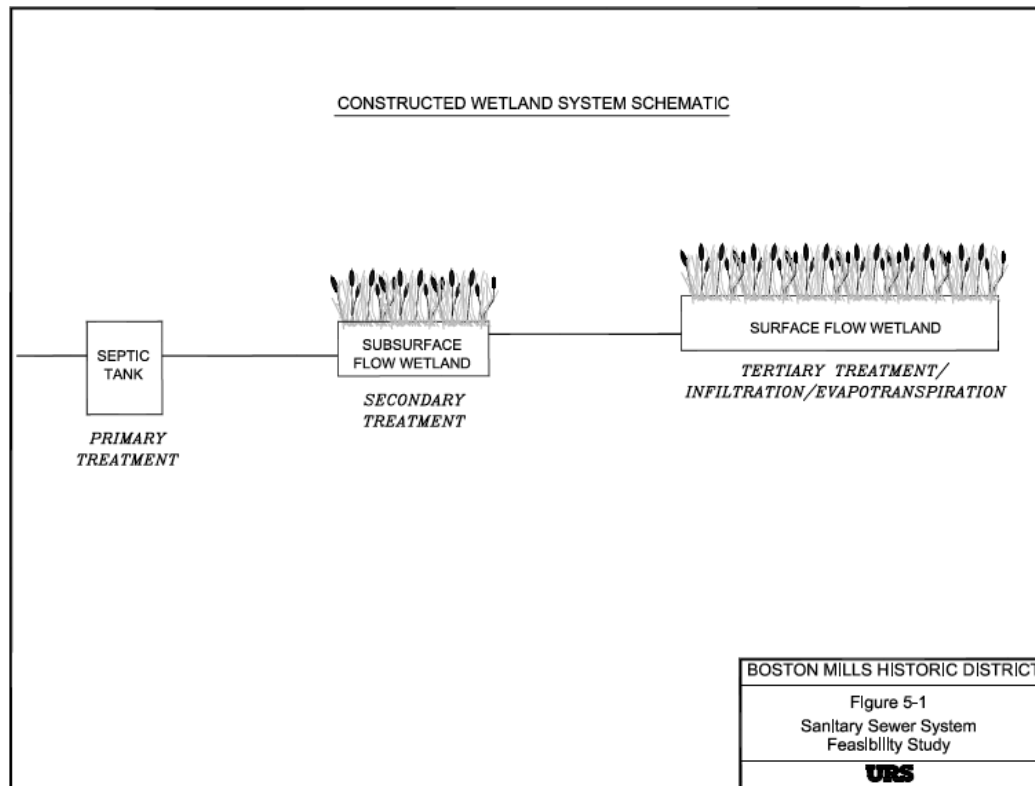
CONSTRUCTED WETLAND SYSTEM SCHEMATIC

SEPTIC TANK

PRIMARY TREATMENT

SUBSURFACE FLOW WETLAND

SECONDARY TREATMENT

SURFACE FLOW WETLAND

TERTIARY TREATMENT/ INFILTRATION/EVAPOTRANSPIRATION

BOSTON MILLS HISTORIC DISTRICT

Figure 5-1

Sanitary Sewer System Feasibility Study

URS